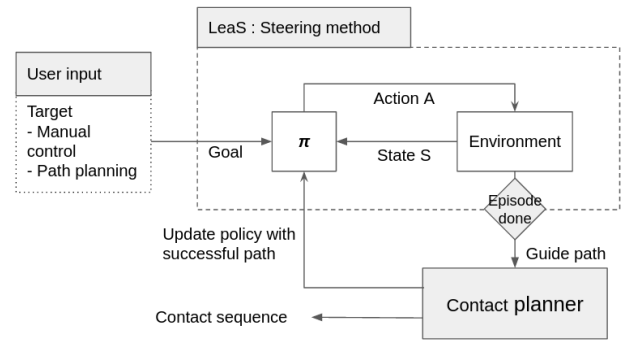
LeaS : Steering method

User input

Target
- Manual control
- Path planning

Goal

$\pi$

Action A

State S

Environment

Episode done

Update policy with successful path

Guide path

Contact planner

Contact sequence